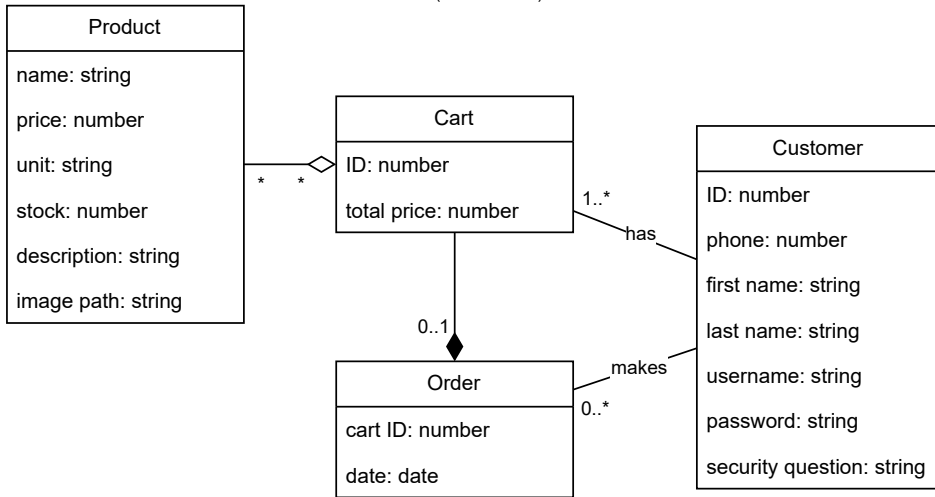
Product

name: string

price: number

unit: string

stock: number

description: string

image path: string

Cart

ID: number

total price: number

Customer

ID: number

phone: number

first name: string

last name: string

username: string

password: string

security question: string

Order

cart ID: number

date: date

*

*

1..*

has

0..1

makes

0..*